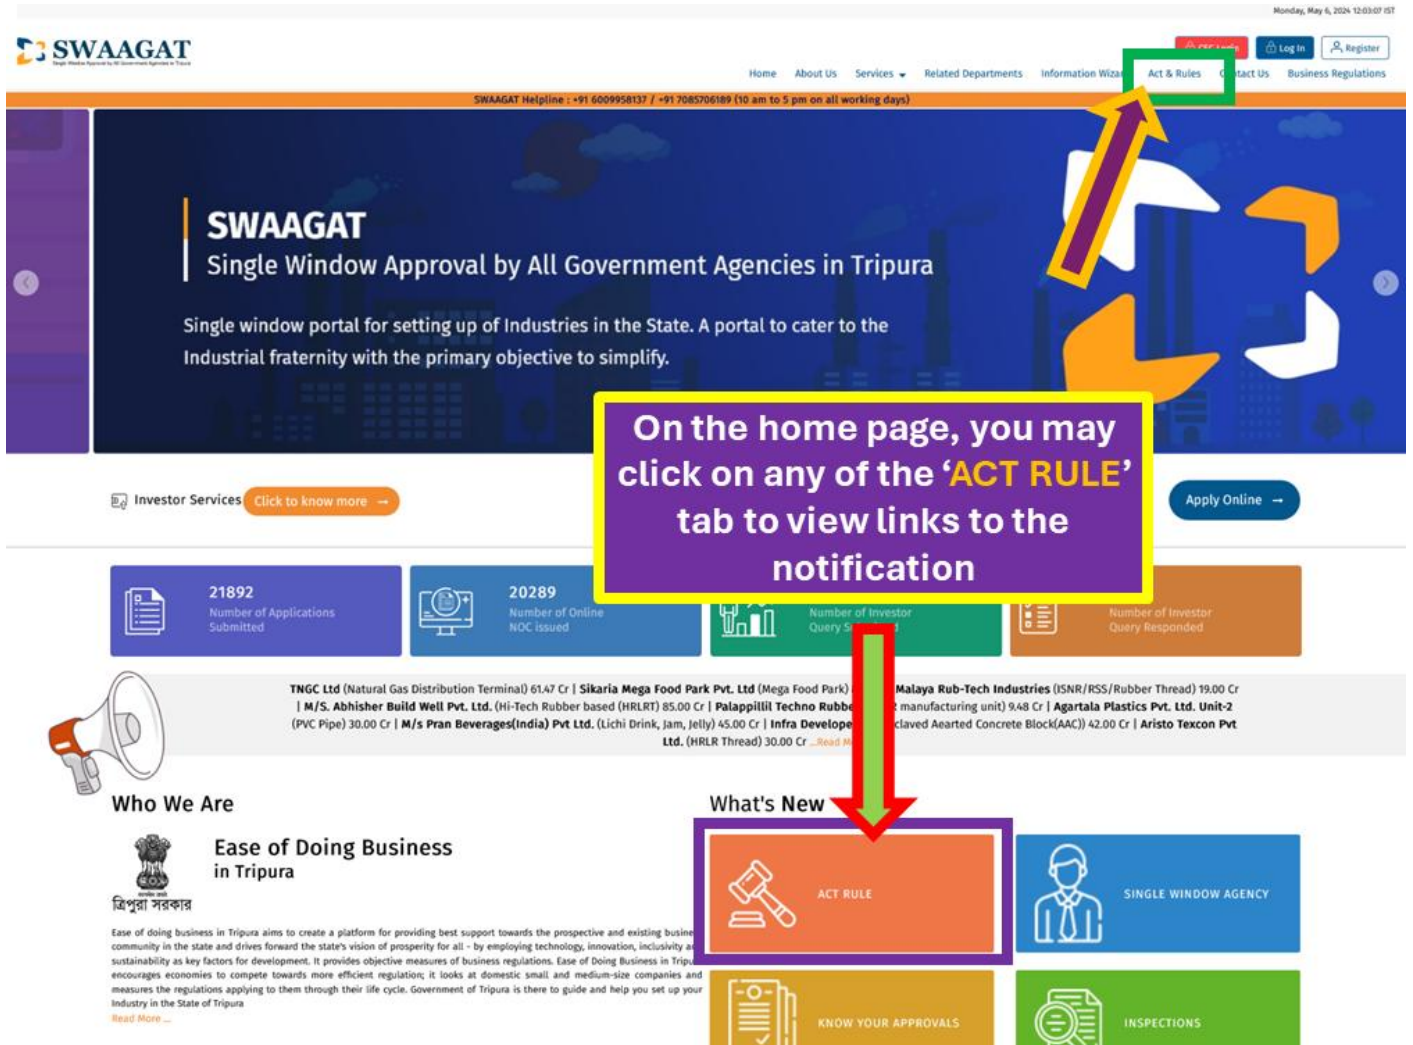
Monday, May 6, 2024 12:03:07 IST

SWAAGAT

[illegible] Log In Register

Home About Us Services Related Departments Information Wiza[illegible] Act & Rules C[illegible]tact Us Business Regulations

SWAAGAT Helpline : +91 6009958137 / +91 7085706189 (10 am to 5 pm on all working days)

SWAAGAT
Single Window Approval by All Government Agencies in Tripura

Single window portal for setting up of Industries in the State. A portal to cater to the Industrial fraternity with the primary objective to simplify.

On the home page, you may click on any of the 'ACT RULE' tab to view links to the notification

Investor Services Click to know more →

Apply Online →

21892
Number of Applications Submitted

20289
Number of Online NOC issued

Number of Investor Query S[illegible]

Number of Investor Query Responded

TNGC Ltd (Natural Gas Distribution Terminal) 61.47 Cr | Sikaria Mega Food Park Pvt. Ltd (Mega Food Park) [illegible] Malaya Rub-Tech Industries (ISNR/RSS/Rubber Thread) 19.00 Cr | M/S. Abhisher Build Well Pvt. Ltd. (Hi-Tech Rubber based (HRLRT) 85.00 Cr | Palappillil Techno Rubbe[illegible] manufacturing unit) 9.48 Cr | Agartala Plastics Pvt. Ltd. Unit-2 (PVC Pipe) 30.00 Cr | M/s Pran Beverages(India) Pvt Ltd. (Lichi Drink, Jam, Jelly) 45.00 Cr | Infra Develope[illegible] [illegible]claved Aearted Concrete Block(AAC)) 42.00 Cr | Aristo Texcon Pvt Ltd. (HRLR Thread) 30.00 Cr ...Read M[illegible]

Who We Are

Ease of Doing Business
in Tripura

त्रिपुरा सरकार

Ease of doing business in Tripura aims to create a platform for providing best support towards the prospective and existing busine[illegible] community in the state and drives forward the state's vision of prosperity for all - by employing technology, innovation, inclusivity a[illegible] sustainability as key factors for development. It provides objective measures of business regulations. Ease of Doing Business in Tripu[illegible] encourages economies to compete towards more efficient regulation; it looks at domestic small and medium-size companies and measures the regulations applying to them through their life cycle. Government of Tripura is there to guide and help you set up your Industry in the State of Tripura
Read More ...

What's New

ACT RULE

SINGLE WINDOW AGENCY

KNOW YOUR APPROVALS

INSPECTIONS